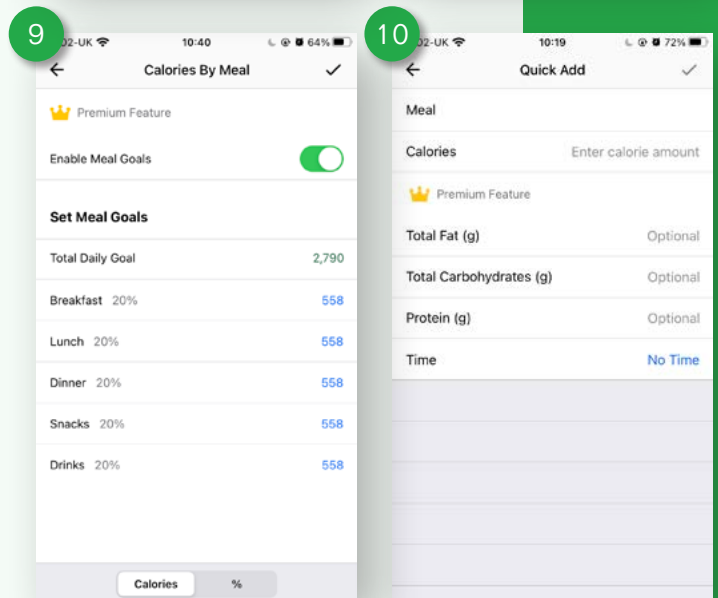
9

O2-UK 10:40 64%

Calories By Meal

Premium Feature

Enable Meal Goals

Set Meal Goals

Total Daily Goal 2,790

Breakfast 20% 558

Lunch 20% 558

Dinner 20% 558

Snacks 20% 558

Drinks 20% 558

Calories %

10

O2-UK 10:19 72%

Quick Add

Meal

Calories Enter calorie amount

Premium Feature

Total Fat (g) Optional

Total Carbohydrates (g) Optional

Protein (g) Optional

Time No Time